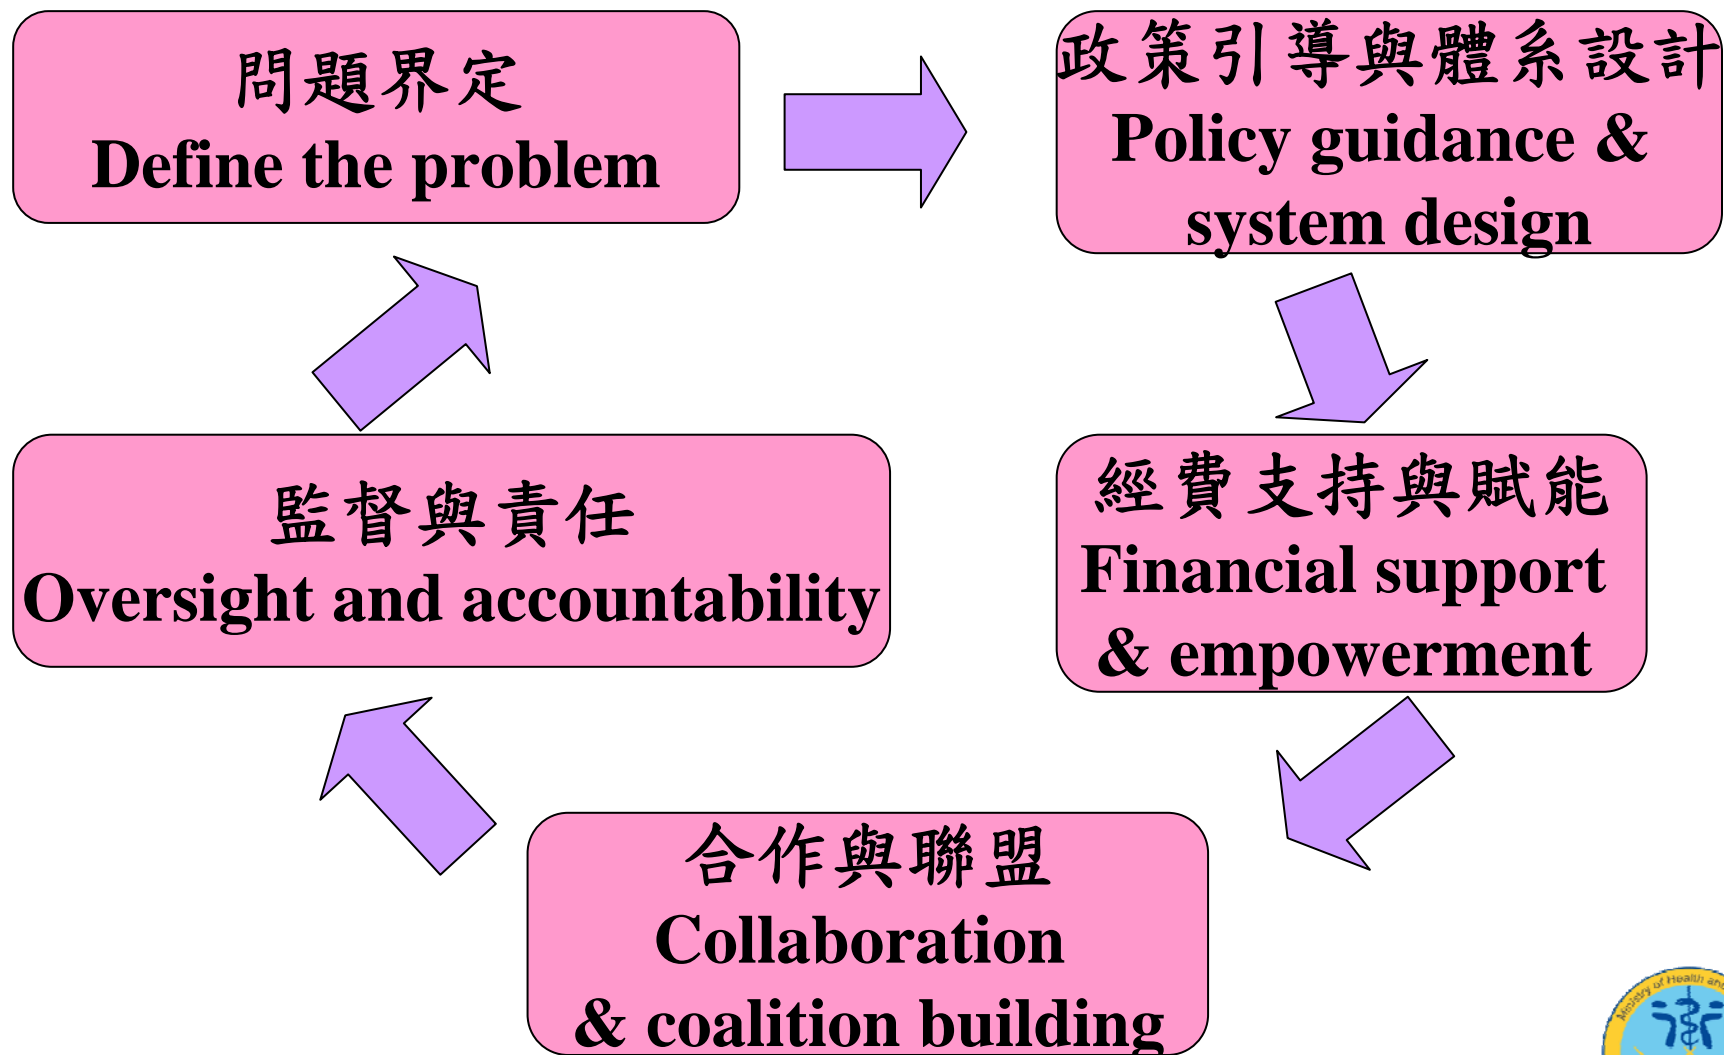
問題界定
Define the problem

政策引導與體系設計
Policy guidance & system design

經費支持與賦能
Financial support & empowerment

合作與聯盟
Collaboration & coalition building

監督與責任
Oversight and accountability

Ministry of Health and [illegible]